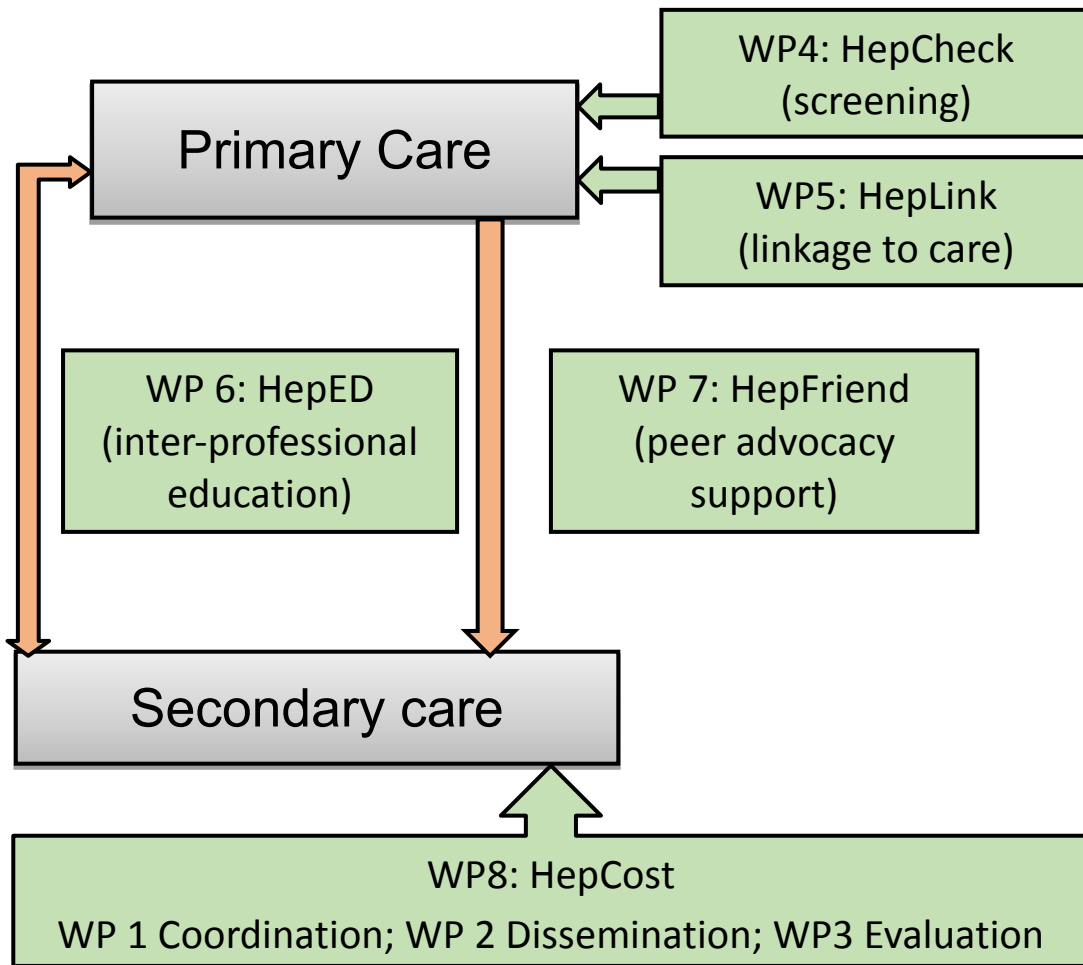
WP4: HepCheck (screening)

Primary Care

WP5: HepLink (linkage to care)

WP 6: HepED (inter-professional education)

WP 7: HepFriend (peer advocacy support)

Secondary care

WP8: HepCost

WP 1 Coordination; WP 2 Dissemination; WP3 Evaluation